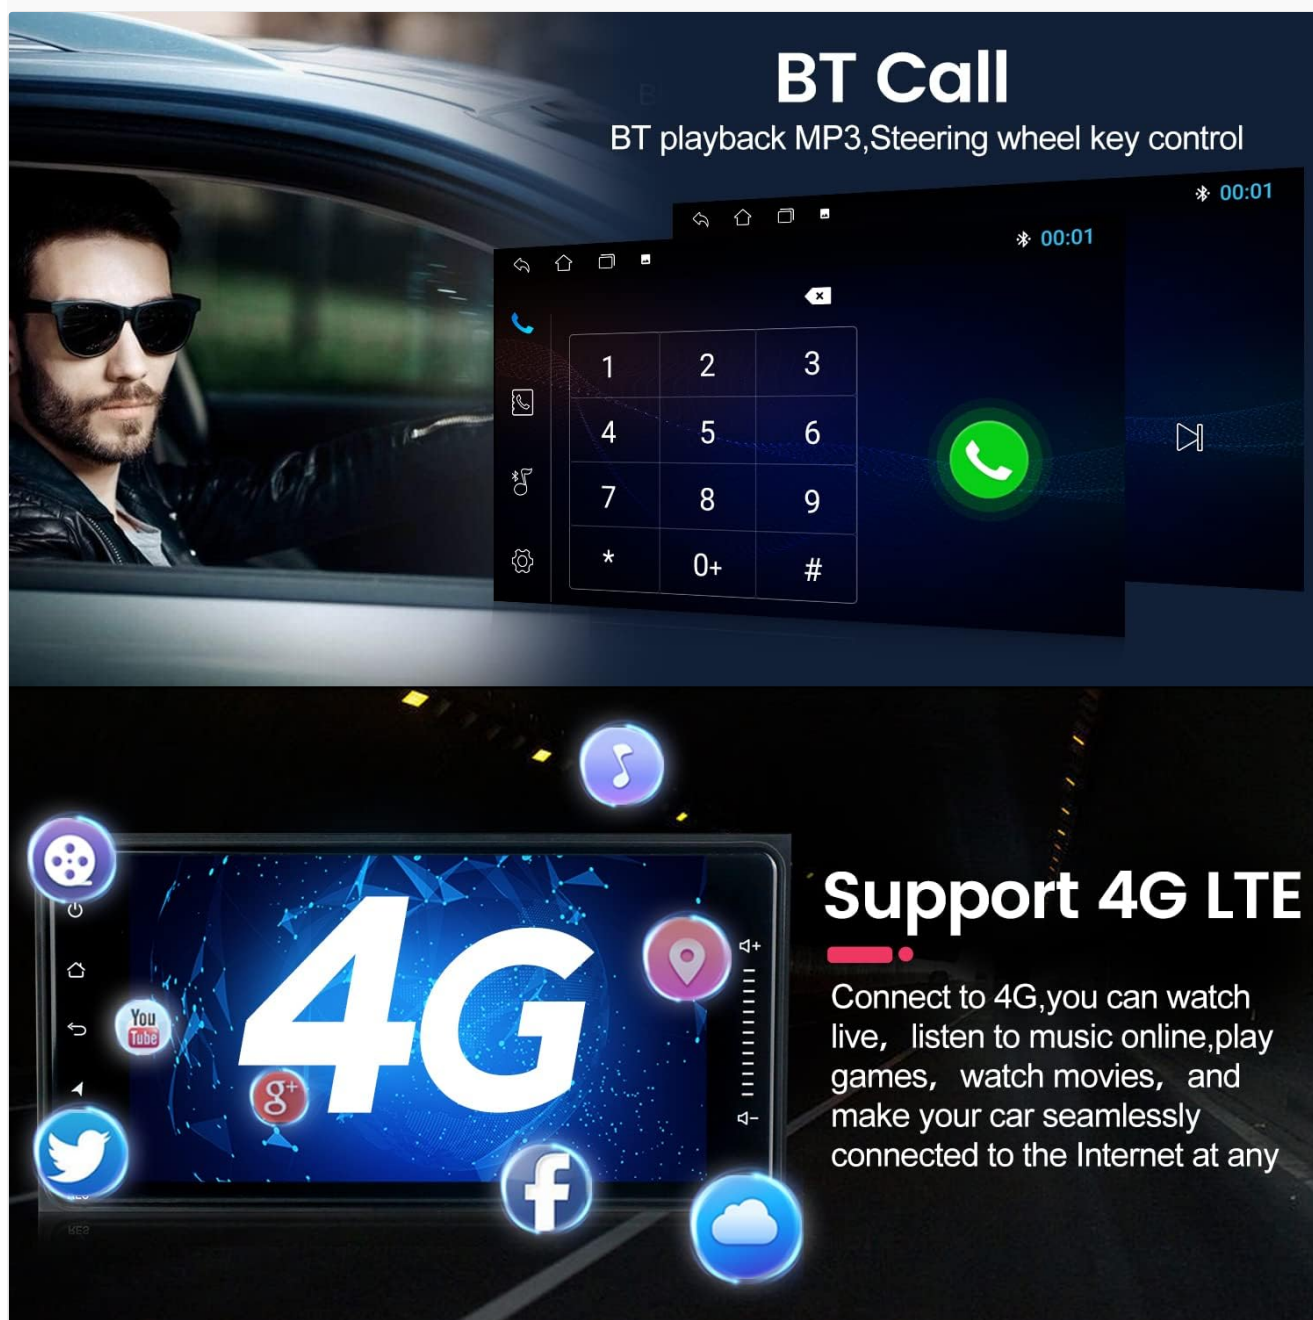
BT Call

BT playback MP3,Steering wheel key control

00:01

00:01

| 1 | 2 | 3 |
|---|---|---|
| 4 | 5 | 6 |
| 7 | 8 | 9 |
| * | 0+ | # |

4G

You Tube

Support 4G LTE

Connect to 4G,you can watch live， listen to music online,play games， watch movies， and make your car seamlessly connected to the Internet at any